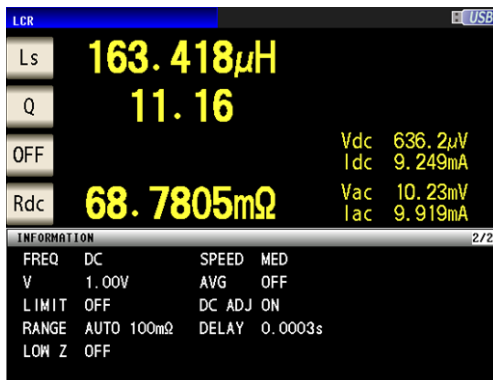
LCR
USB

Ls 163.418μH

Q 11.16

OFF

Vdc 636.2μV
Idc 9.249mA

Rdc 68.7805mΩ

Vac 10.23mV
Iac 9.919mA

INFORMATION 2/2

| FREQ | DC | SPEED | MED |
|---|---|---|---|
| V | 1.00V | AVG | OFF |
| LIMIT | OFF | DC ADJ | ON |
| RANGE | AUTO 100mΩ | DELAY | 0.0003s |
| LOW Z | OFF | | |